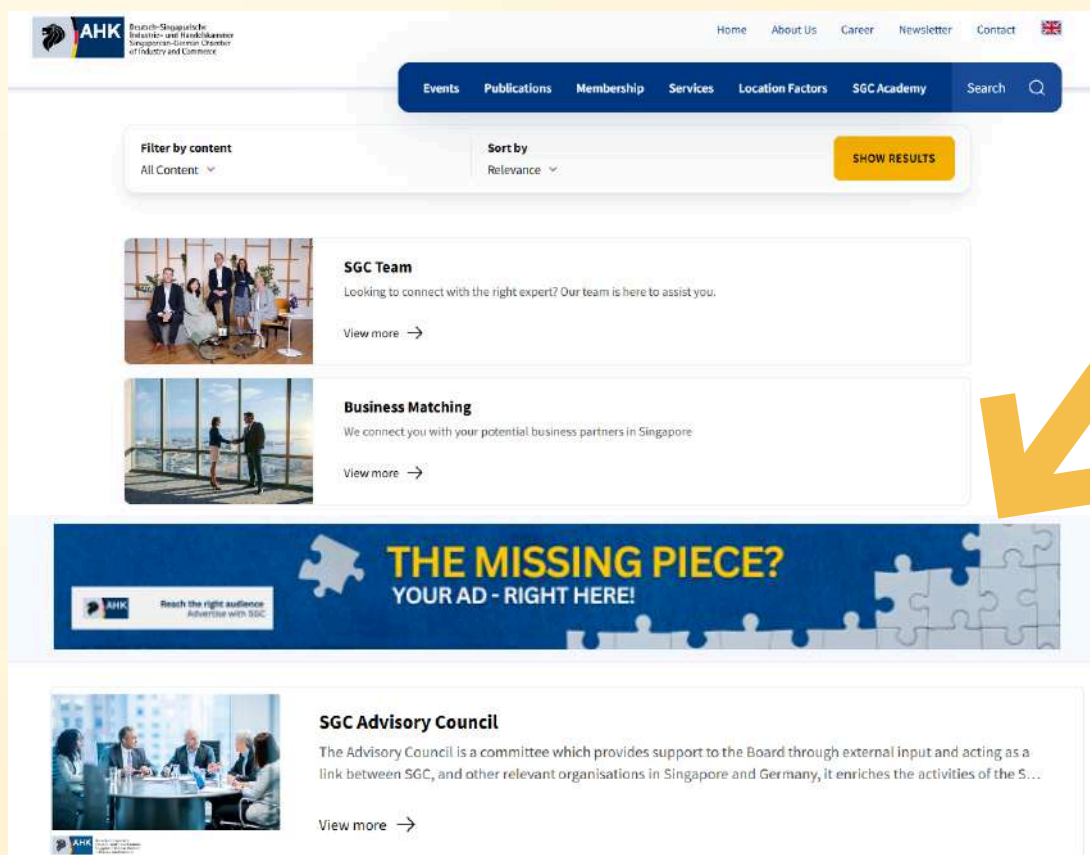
AHK Deutsch-Singapurische Industrie- und Handelskammer Singaporean-German Chamber of Industry and Commerce

Home About Us Career Newsletter Contact

Events Publications Membership Services Location Factors SGC Academy Search

Filter by content
All Content

Sort by
Relevance

SHOW RESULTS

SGC Team
Looking to connect with the right expert? Our team is here to assist you.
View more →

Business Matching
We connect you with your potential business partners in Singapore
View more →

AHK Reach the right audience Advertise with SGC

THE MISSING PIECE?
YOUR AD - RIGHT HERE!

SGC Advisory Council
The Advisory Council is a committee which provides support to the Board through external input and acting as a link between SGC, and other relevant organisations in Singapore and Germany, it enriches the activities of the S...
View more →

AHK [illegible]